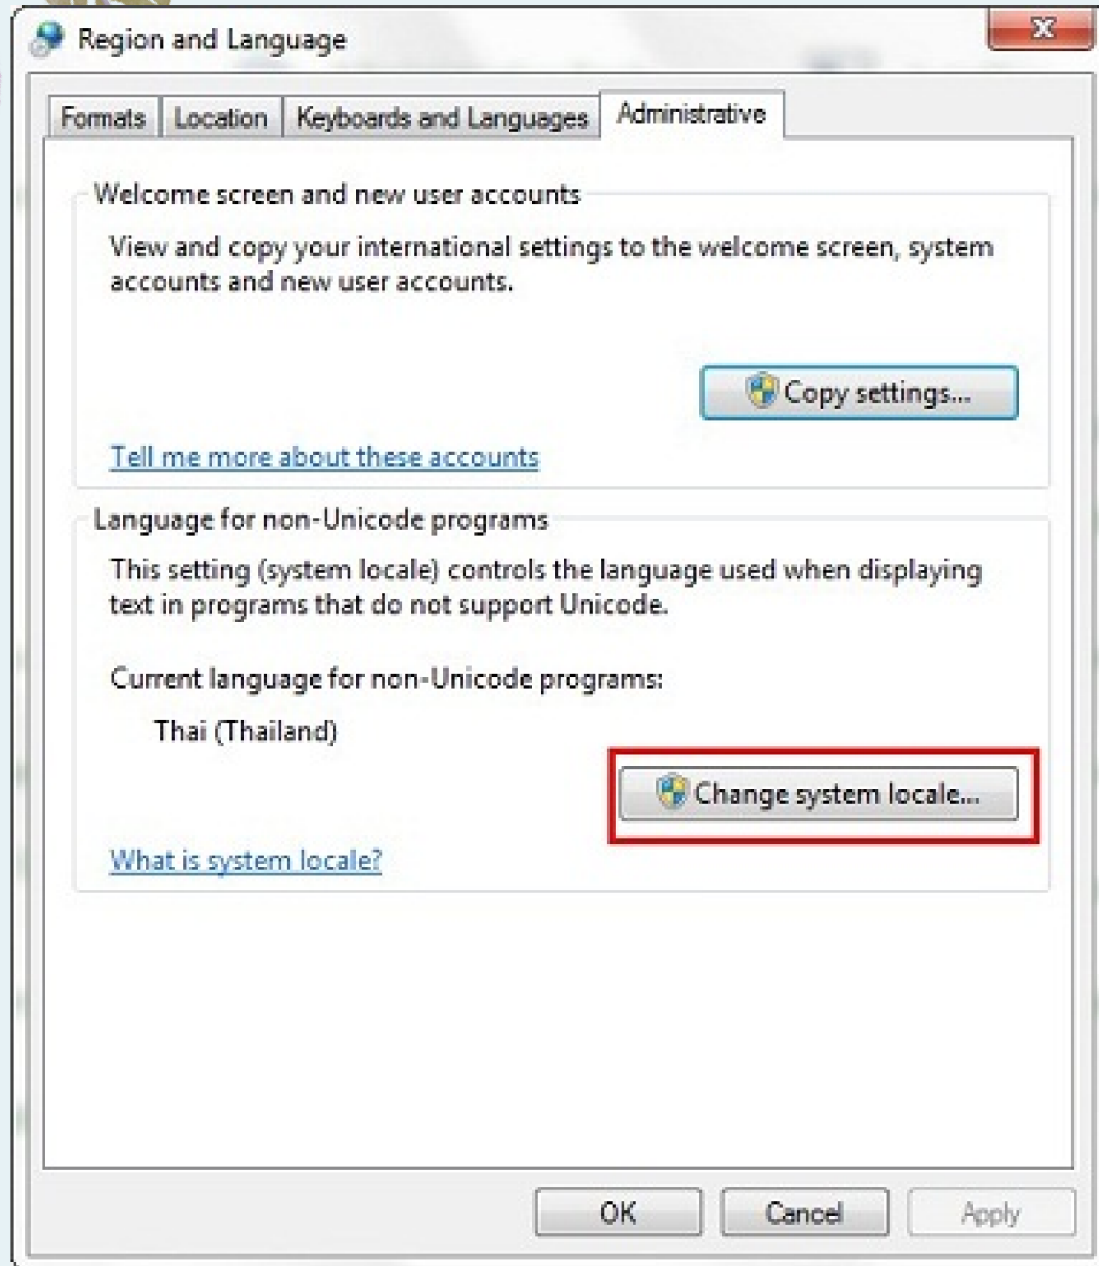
Region and Language

X

Formats | Location | Keyboards and Languages | Administrative

Welcome screen and new user accounts

View and copy your international settings to the welcome screen, system accounts and new user accounts.

Copy settings...

Tell me more about these accounts

Language for non-Unicode programs

This setting (system locale) controls the language used when displaying text in programs that do not support Unicode.

Current language for non-Unicode programs:

Thai (Thailand)

Change system locale...

What is system locale?

OK

Cancel

Apply